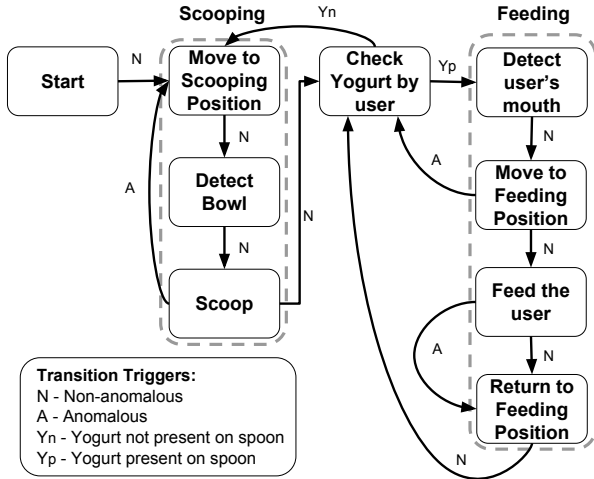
Scooping

Yn

Feeding

Start

N

Move to Scooping Position

Check Yogurt by user

Yp

Detect user's mouth

N

N

A

A

Detect Bowl

Move to Feeding Position

N

N

N

Scoop

Feed the user

A

N

Transition Triggers:
N - Non-anomalous
A - Anomalous
Yn - Yogurt not present on spoon
Yp - Yogurt present on spoon

Return to Feeding Position

N